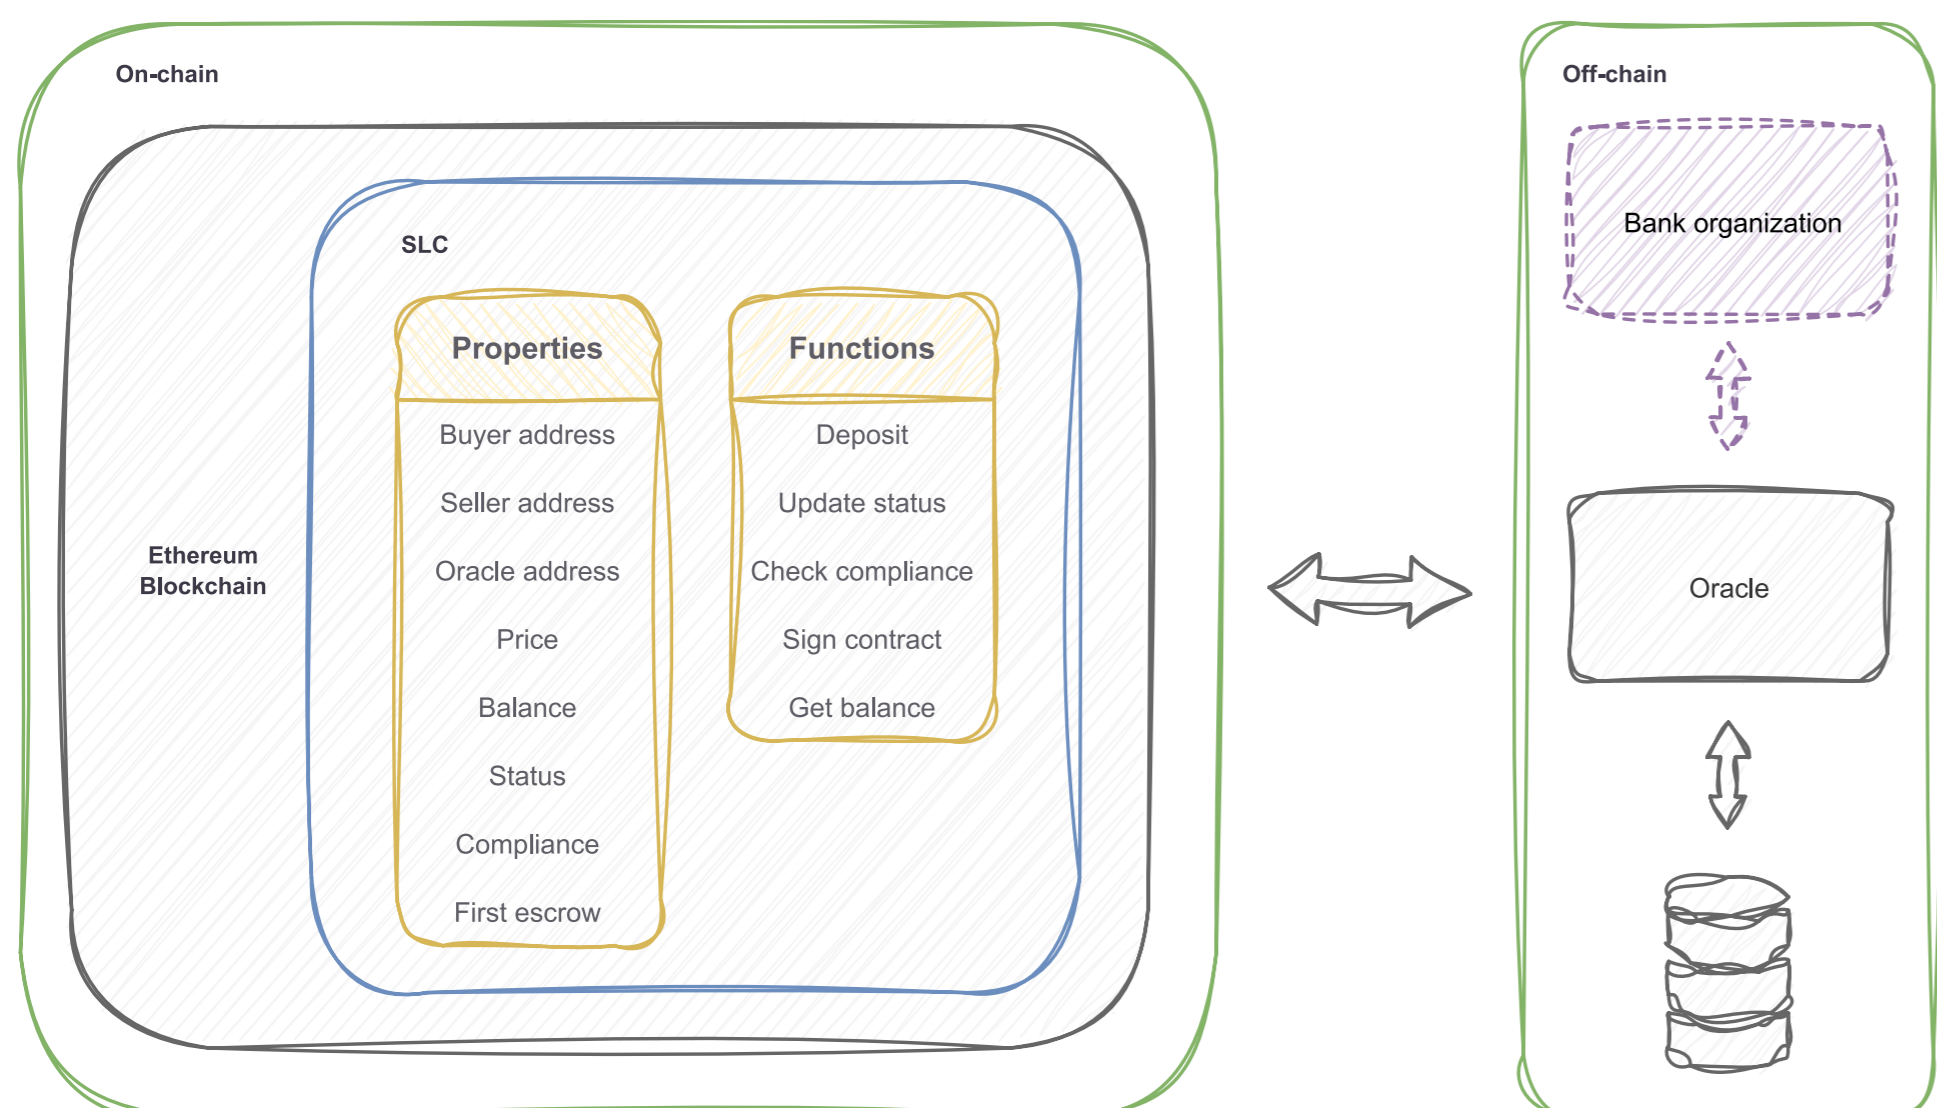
On-chain

Ethereum Blockchain

SLC

Properties

Buyer address

Seller address

Oracle address

Price

Balance

Status

Compliance

First escrow

Functions

Deposit

Update status

Check compliance

Sign contract

Get balance

Off-chain

Bank organization

Oracle